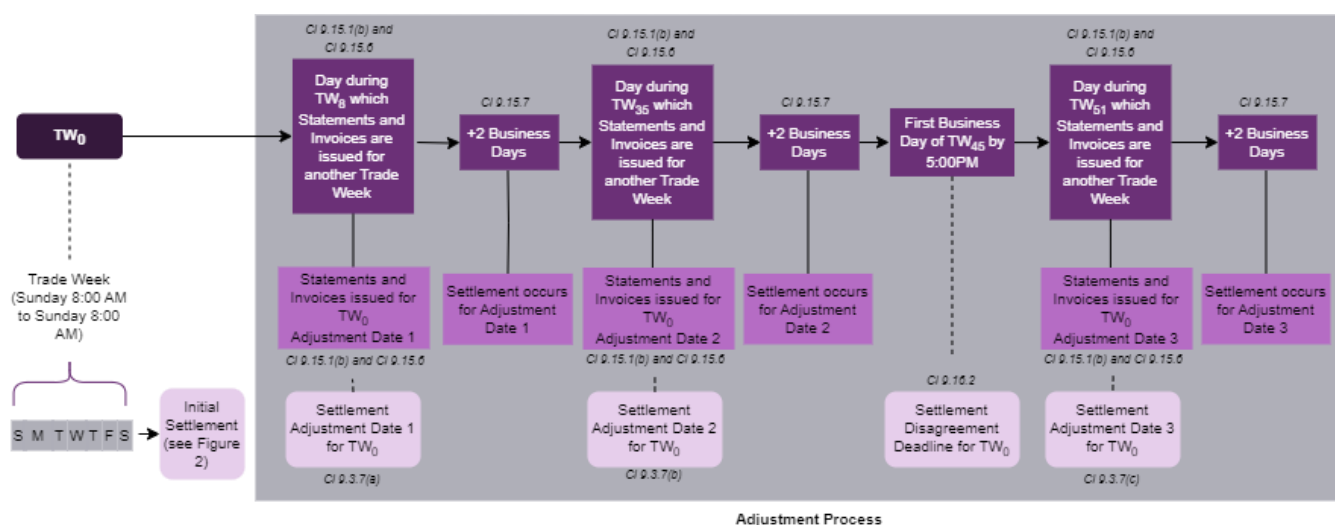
$TW_0$

Trade Week (Sunday 8:00 AM to Sunday 8:00 AM)

S M T W T F S

Initial Settlement (see Figure 2)

Cl 9.15.1(b) and Cl 9.15.6

Day during $TW_8$ which Statements and Invoices are issued for another Trade Week

Statements and Invoices issued for $TW_0$ Adjustment Date 1

Cl 9.15.1(b) and Cl 9.15.6

Settlement Adjustment Date 1 for $TW_0$

Cl 9.3.7(a)

Cl 9.15.7

+2 Business Days

Settlement occurs for Adjustment Date 1

Cl 9.15.1(b) and Cl 9.15.6

Day during $TW_{35}$ which Statements and Invoices are issued for another Trade Week

Statements and Invoices issued for $TW_0$ Adjustment Date 2

Cl 9.15.1(b) and Cl 9.15.6

Settlement Adjustment Date 2 for $TW_0$

Cl 9.3.7(b)

Cl 9.15.7

+2 Business Days

Settlement occurs for Adjustment Date 2

First Business Day of $TW_{45}$ by 5:00PM

Cl 9.16.2

Settlement Disagreement Deadline for $TW_0$

Cl 9.15.1(b) and Cl 9.15.6

Day during $TW_{51}$ which Statements and Invoices are issued for another Trade Week

Statements and Invoices issued for $TW_0$ Adjustment Date 3

Cl 9.15.1(b) and Cl 9.15.6

Settlement Adjustment Date 3 for $TW_0$

Cl 9.3.7(c)

Cl 9.15.7

+2 Business Days

Settlement occurs for Adjustment Date 3

Adjustment Process